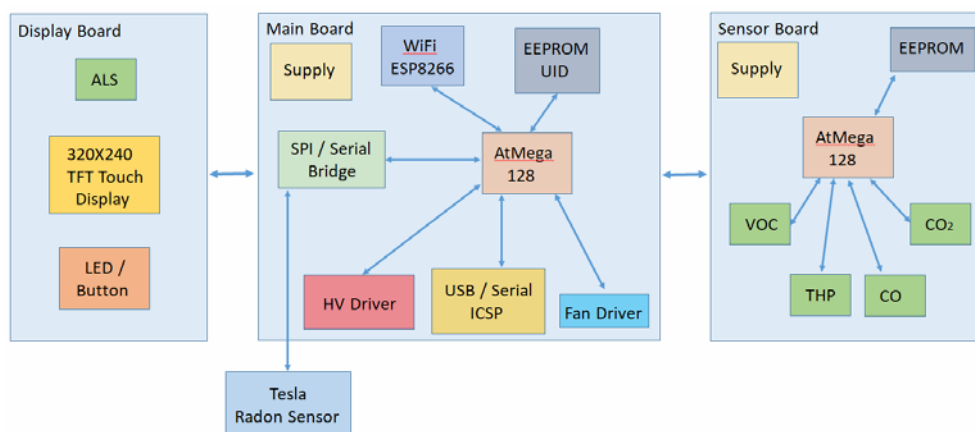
Display Board

ALS

320X240 TFT Touch Display

LED / Button

Main Board

Supply

WiFi ESP8266

EEPROM UID

SPI / Serial Bridge

AtMega 128

HV Driver

USB / Serial ICSP

Fan Driver

Tesla Radon Sensor

Sensor Board

Supply

EEPROM

AtMega 128

VOC

$CO_2$

THP

CO